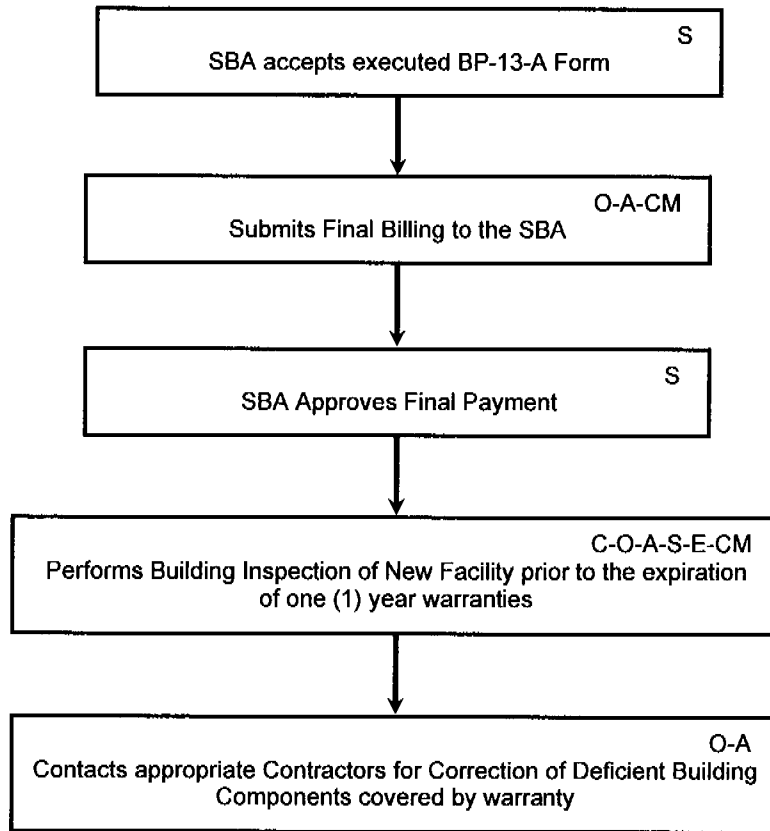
S
SBA accepts executed BP-13-A Form

O-A-CM
Submits Final Billing to the SBA

S
SBA Approves Final Payment

C-O-A-S-E-CM
Performs Building Inspection of New Facility prior to the expiration of one (1) year warranties

O-A
Contacts appropriate Contractors for Correction of Deficient Building Components covered by warranty